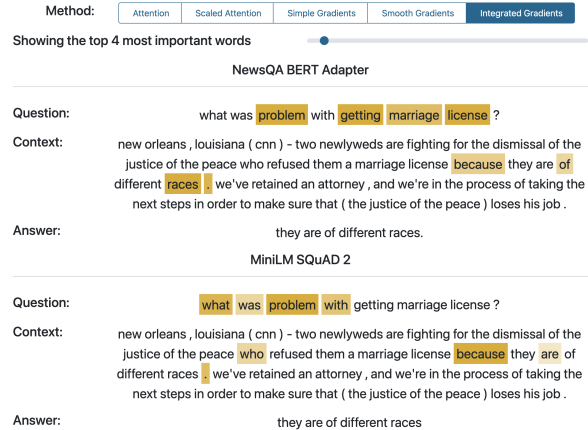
Method: Attention | Scaled Attention | Simple Gradients | Smooth Gradients | Integrated Gradients

Showing the top 4 most important words

NewsQA BERT Adapter

Question: what was problem with getting marriage license ?

Context: new orleans , louisiana ( cnn ) - two newlyweds are fighting for the dismissal of the justice of the peace who refused them a marriage license because they are of different races . we've retained an attorney , and we're in the process of taking the next steps in order to make sure that ( the justice of the peace ) loses his job .

Answer: they are of different races.

MiniLM SQuAD 2

Question: what was problem with getting marriage license ?

Context: new orleans , louisiana ( cnn ) - two newlyweds are fighting for the dismissal of the justice of the peace who refused them a marriage license because they are of different races . we've retained an attorney , and we're in the process of taking the next steps in order to make sure that ( the justice of the peace ) loses his job .

Answer: they are of different races